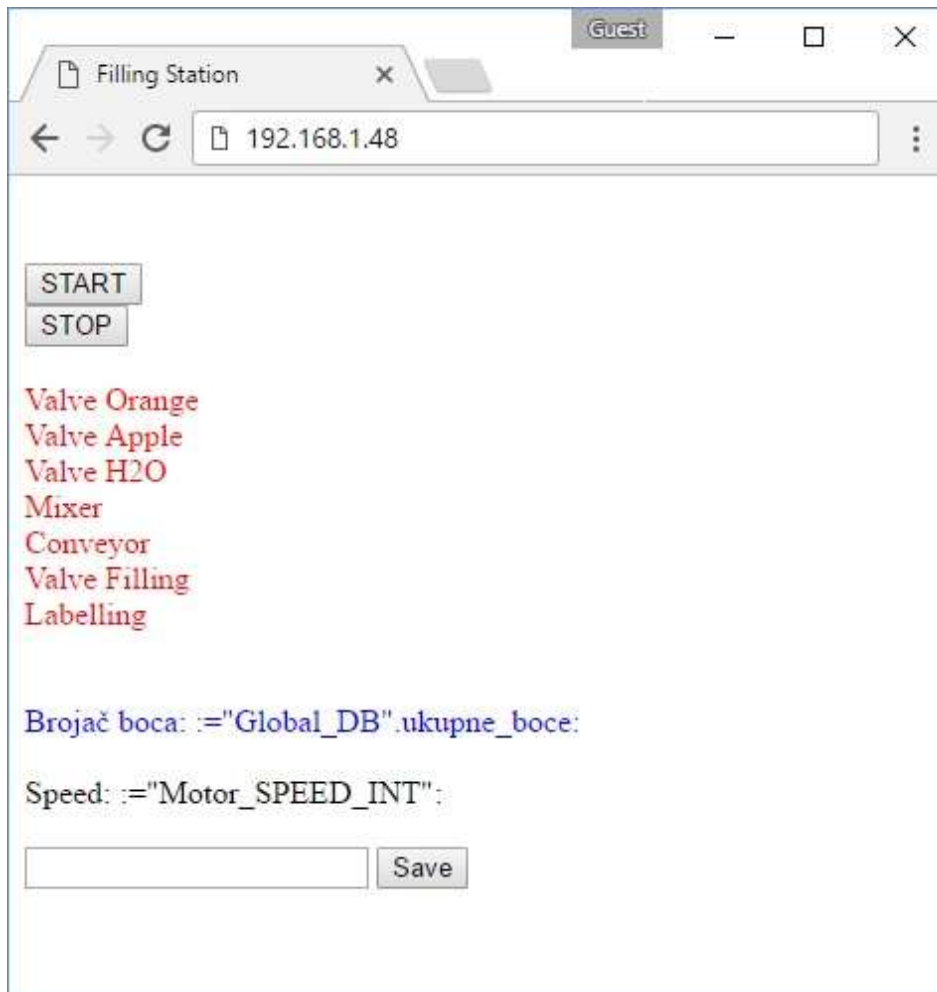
Guest

Filling Station ×

192.168.1.48

START
STOP

Valve Orange
Valve Apple
Valve H2O
Mixer
Conveyor
Valve Filling
Labelling

Brojač boca: :="Global_DB".ukupne_boce:

Speed: :="Motor_SPEED_INT":

Save